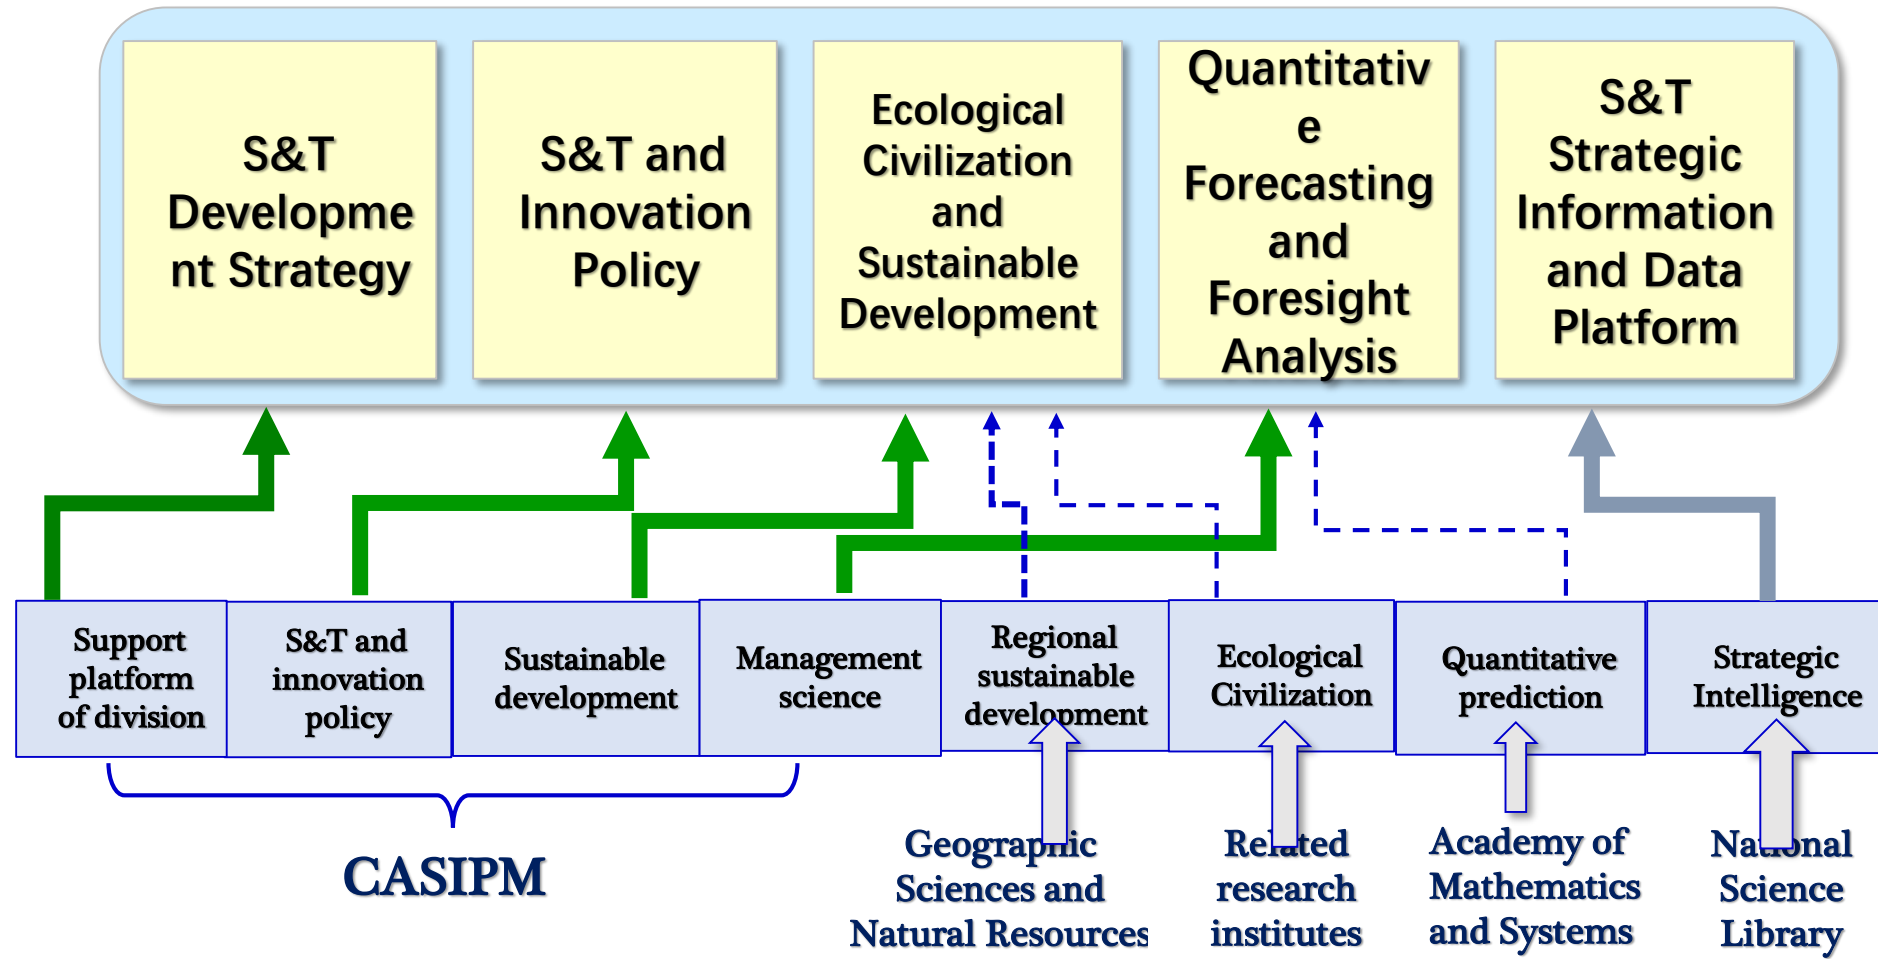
S&T Development Strategy

S&T and Innovation Policy

Ecological Civilization and Sustainable Development

Quantitative Forecasting and Foresight Analysis

S&T Strategic Information and Data Platform

Support platform of division

S&T and innovation policy

Sustainable development

Management science

Regional sustainable development

Ecological Civilization

Quantitative prediction

Strategic Intelligence

CASIPM

Geographic Sciences and Natural Resources

Related research institutes

Academy of Mathematics and Systems

National Science Library